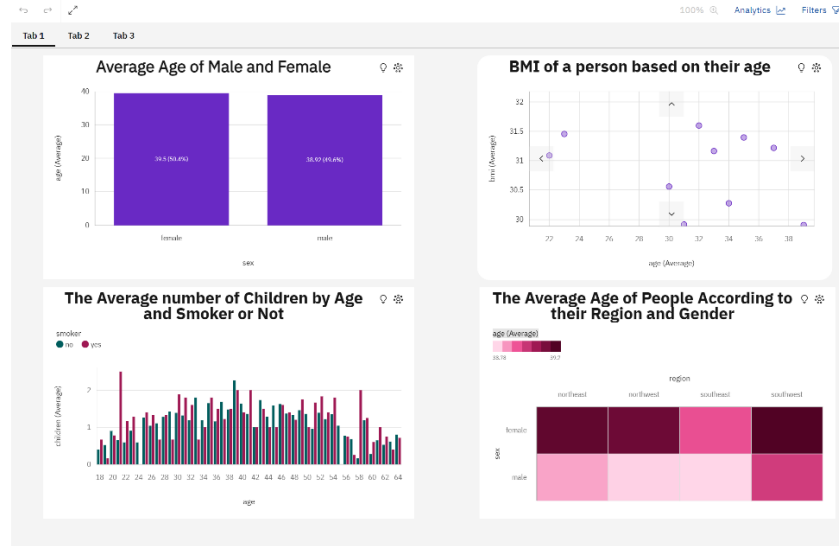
100% Analytics Filters

Tab 1 Tab 2 Tab 3

Average Age of Male and Female

40
30
20
10
0

age (Average)

39.5 (50.4%)

38.92 (49.6%)

female male

sex

BMI of a person based on their age

32
31.5
31
30.5
30

bmi (Average)

22 24 26 28 30 32 34 36 38

age (Average)

The Average number of Children by Age and Smoker or Not

smoker
no yes

2
1
0

children (Average)

18 20 22 24 26 28 30 32 34 36 38 40 42 44 46 48 50 52 54 56 58 60 62 64

age

The Average Age of People According to their Region and Gender

age (Average)
38.74 39.2

region

northeast northwest southeast southwest

female

male

sex